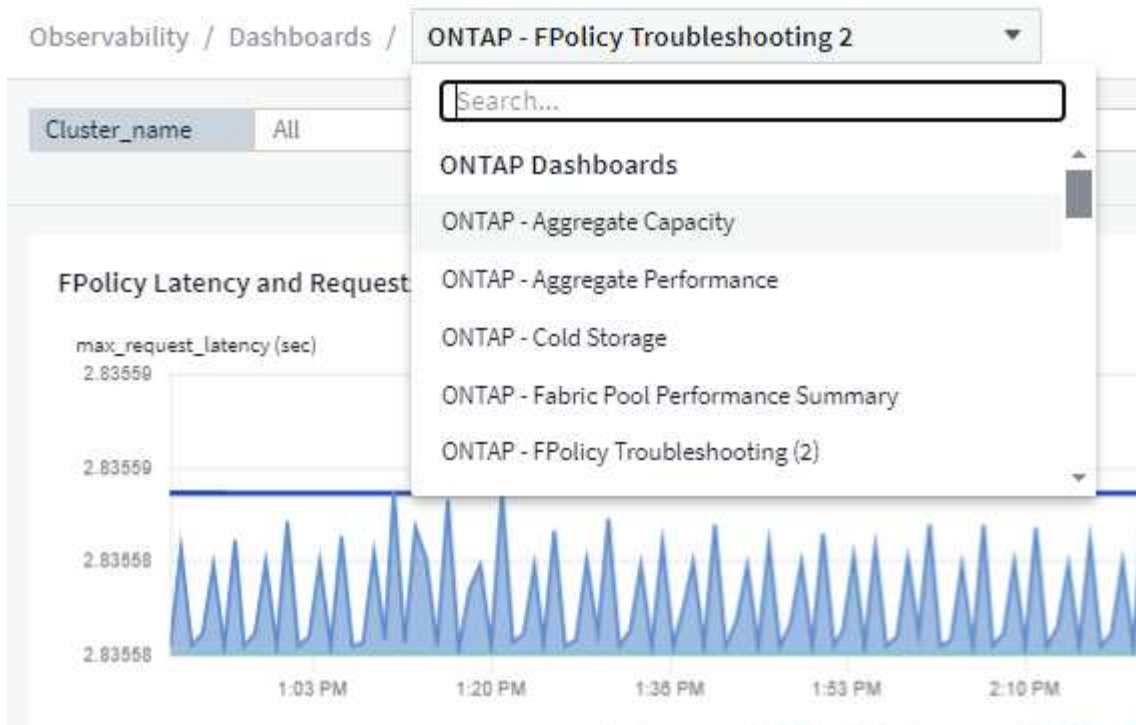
Observability / Dashboards / ONTAP - FPolicy Troubleshooting 2

Search...

ONTAP Dashboards

ONTAP - Aggregate Capacity

ONTAP - Aggregate Performance

ONTAP - Cold Storage

ONTAP - Fabric Pool Performance Summary

ONTAP - FPolicy Troubleshooting (2)

Cluster_name All

FPolicy Latency and Request

max_request_latency (sec)

2.83559

2.83559

2.83558

2.83558

1:03 PM 1:20 PM 1:36 PM 1:53 PM 2:10 PM